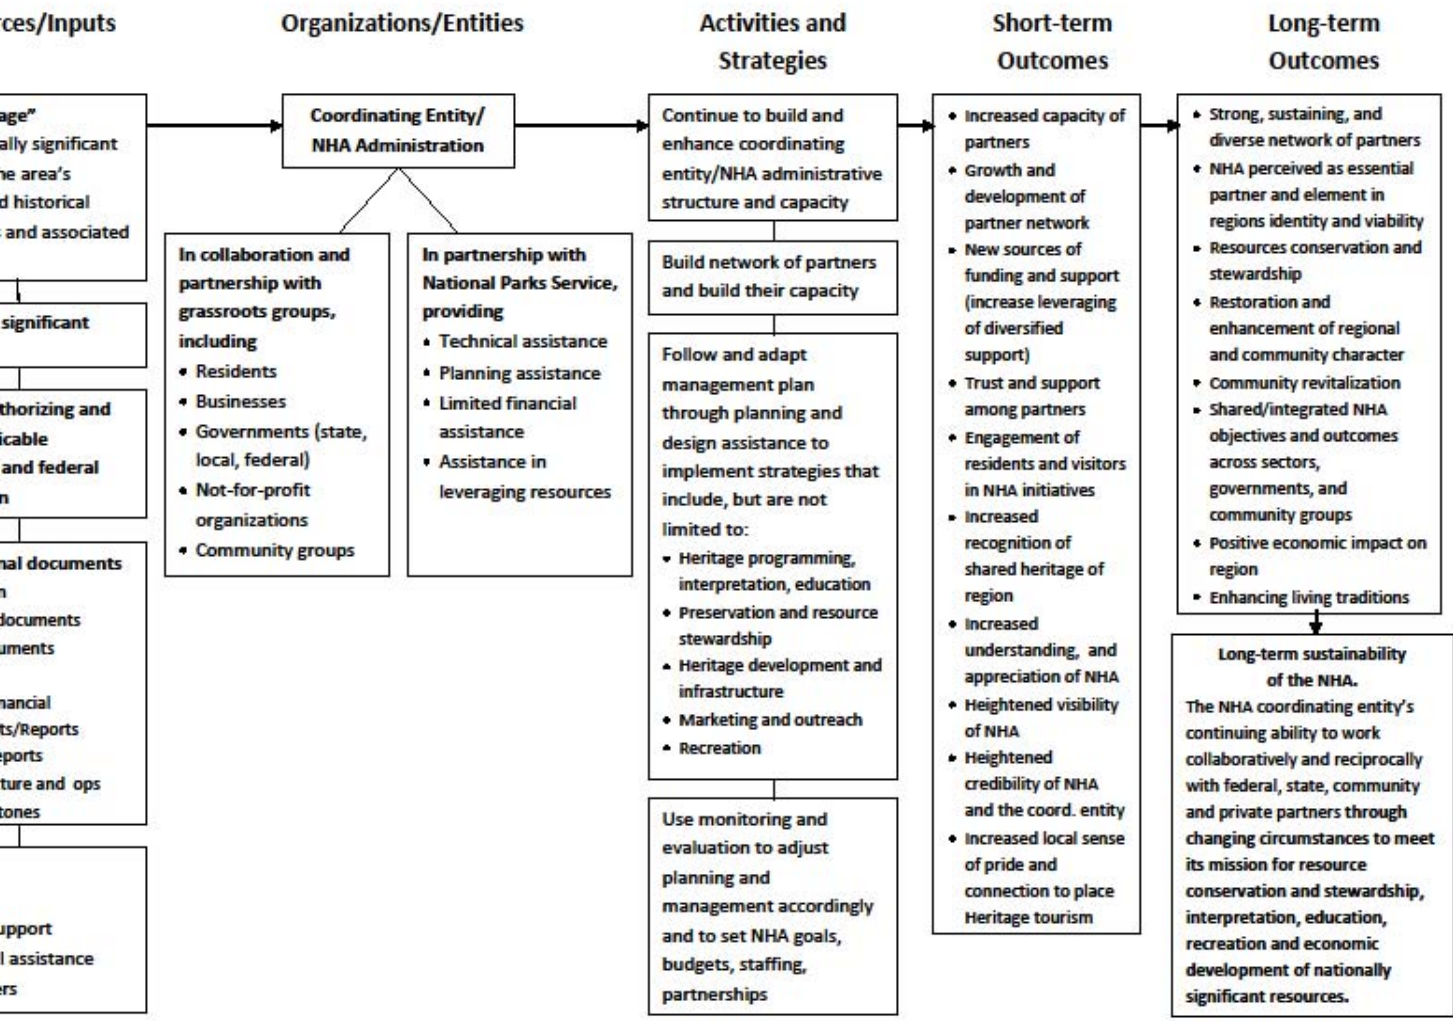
rces/Inputs

age"
ally significant
he area's
d historical
s and associated

significant

thorizing and
icable
and federal
n

nal documents
n
documents
uments

nancial
ts/Reports
eports
ture and ops
tones

upport
l assistance
ers

Organizations/Entities

Coordinating Entity/ NHA Administration

In collaboration and partnership with grassroots groups, including
• Residents
• Businesses
• Governments (state, local, federal)
• Not-for-profit organizations
• Community groups

In partnership with National Parks Service, providing
• Technical assistance
• Planning assistance
• Limited financial assistance
• Assistance in leveraging resources

Activities and Strategies

Continue to build and enhance coordinating entity/NHA administrative structure and capacity

Build network of partners and build their capacity

Follow and adapt management plan through planning and design assistance to implement strategies that include, but are not limited to:
• Heritage programming, interpretation, education
• Preservation and resource stewardship
• Heritage development and infrastructure
• Marketing and outreach
• Recreation

Use monitoring and evaluation to adjust planning and management accordingly and to set NHA goals, budgets, staffing, partnerships

Short-term Outcomes

• Increased capacity of partners
• Growth and development of partner network
• New sources of funding and support (increase leveraging of diversified support)
• Trust and support among partners
• Engagement of residents and visitors in NHA initiatives
• Increased recognition of shared heritage of region
• Increased understanding, and appreciation of NHA
• Heightened visibility of NHA
• Heightened credibility of NHA and the coord. entity
• Increased local sense of pride and connection to place Heritage tourism

Long-term Outcomes

• Strong, sustaining, and diverse network of partners
• NHA perceived as essential partner and element in regions identity and viability
• Resources conservation and stewardship
• Restoration and enhancement of regional and community character
• Community revitalization
• Shared/integrated NHA objectives and outcomes across sectors, governments, and community groups
• Positive economic impact on region
• Enhancing living traditions

Long-term sustainability of the NHA.
The NHA coordinating entity's continuing ability to work collaboratively and reciprocally with federal, state, community and private partners through changing circumstances to meet its mission for resource conservation and stewardship, interpretation, education, recreation and economic development of nationally significant resources.